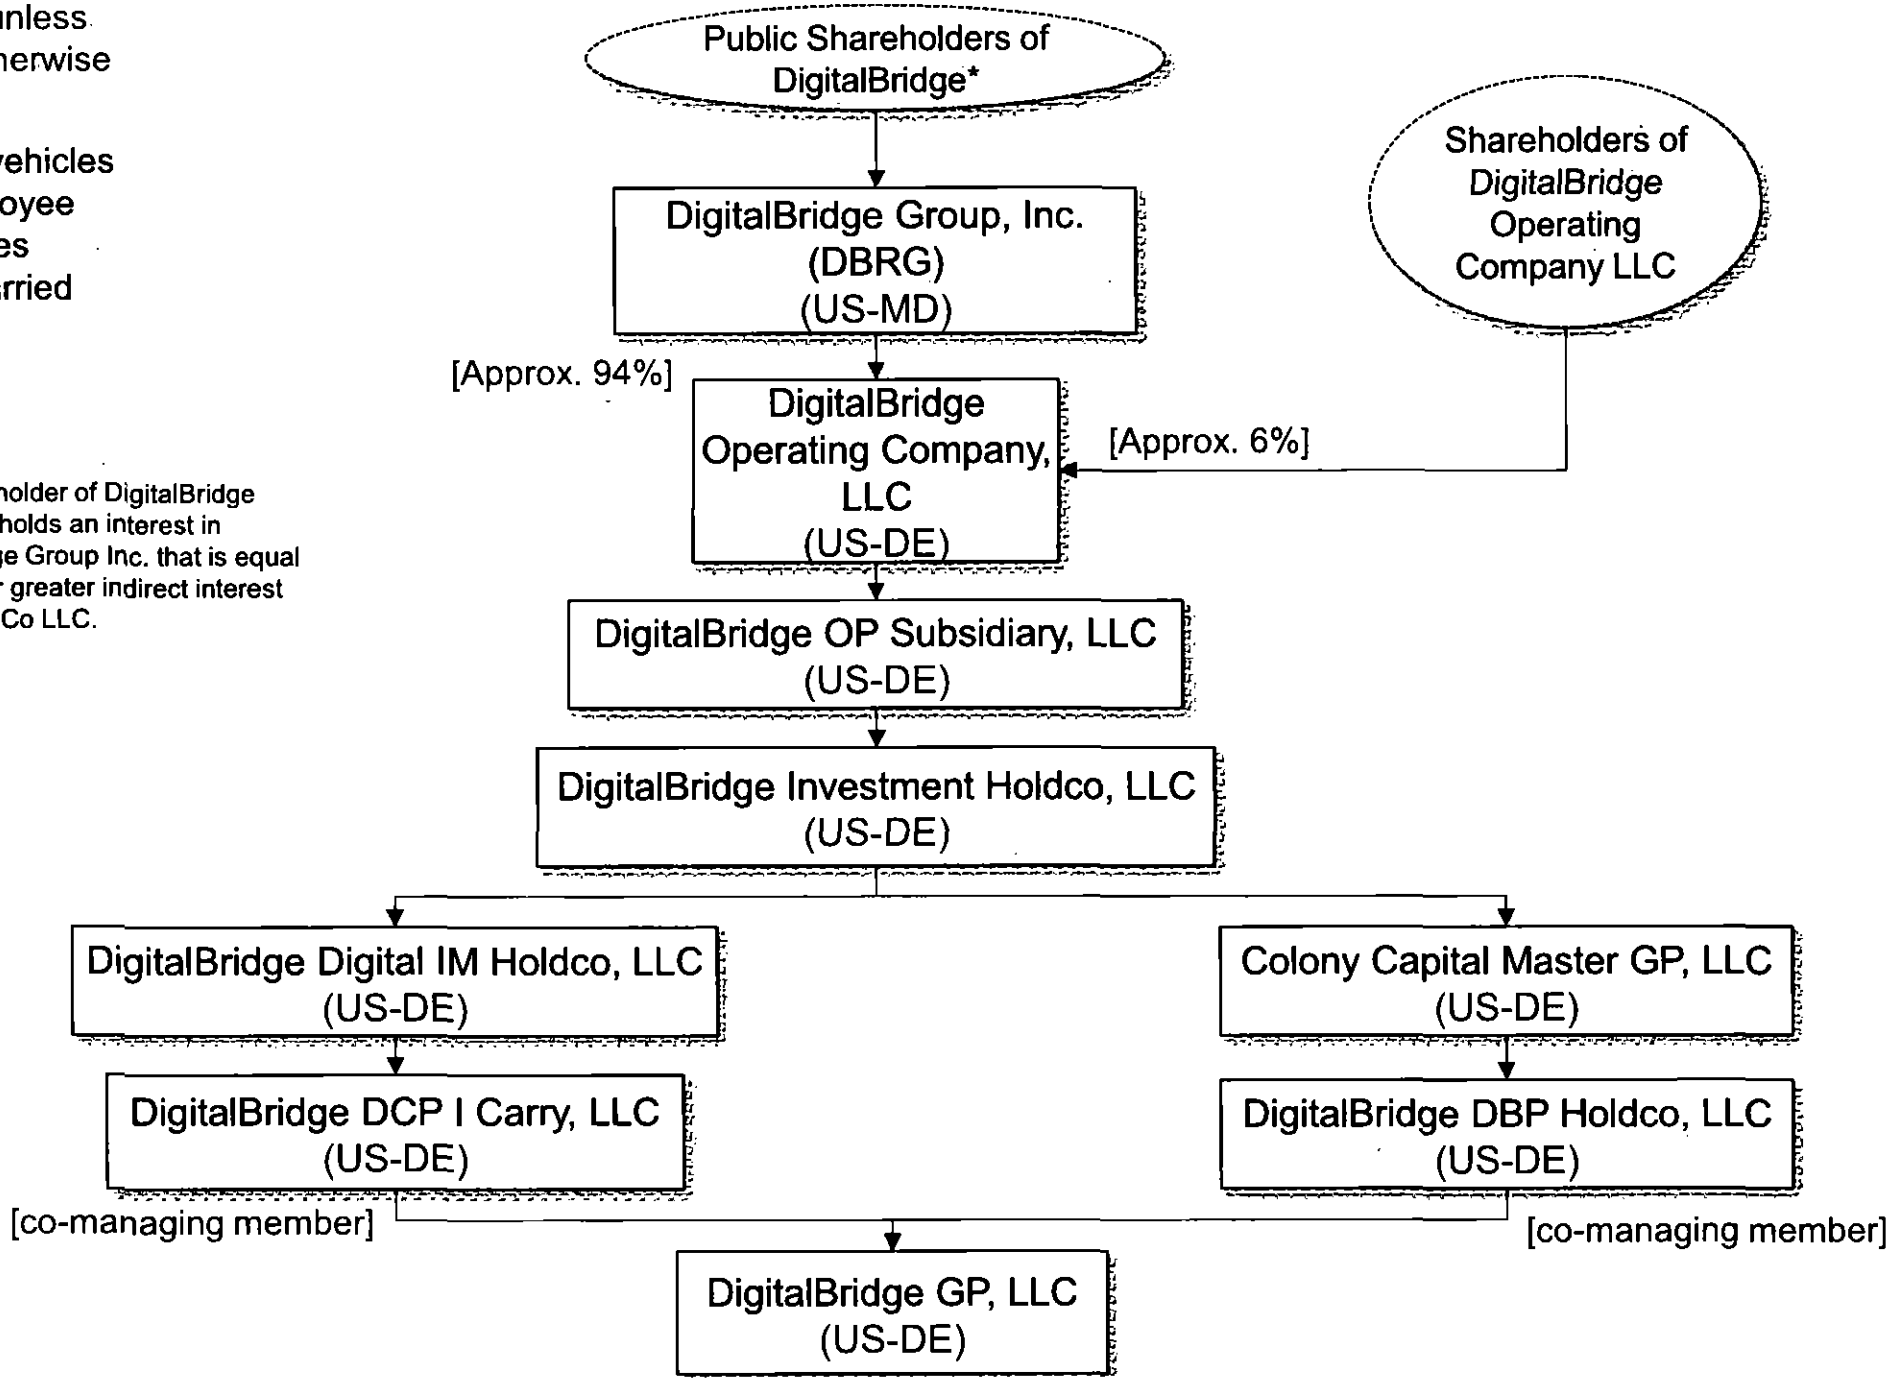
nless
herwise

vehicles
oyee
es
rried

holder of DigitalBridge
holds an interest in
ge Group Inc. that is equal
r greater indirect interest
Co LLC.

Public Shareholders of DigitalBridge*

DigitalBridge Group, Inc. (DBRG) (US-MD)

Shareholders of DigitalBridge Operating Company LLC

[Approx. 94%]

DigitalBridge Operating Company, LLC (US-DE)

[Approx. 6%]

DigitalBridge OP Subsidiary, LLC (US-DE)

DigitalBridge Investment Holdco, LLC (US-DE)

DigitalBridge Digital IM Holdco, LLC (US-DE)

Colony Capital Master GP, LLC (US-DE)

DigitalBridge DCP I Carry, LLC (US-DE)

DigitalBridge DBP Holdco, LLC (US-DE)

[co-managing member]

[co-managing member]

DigitalBridge GP, LLC (US-DE)